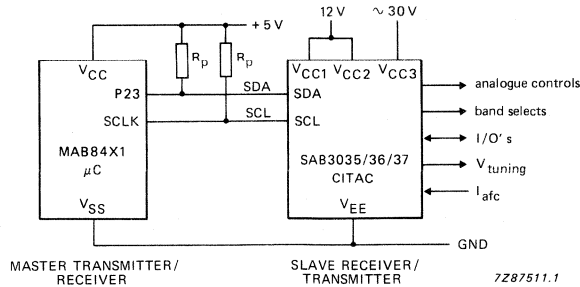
+ 5 V
12 V
~ 30 V
$R_p$
$R_p$
$V_{CC}$
P23
SCLK
MAB84X1
μC
$V_{SS}$
SDA
SCL
$V_{CC1}$ $V_{CC2}$ $V_{CC3}$
SDA
SCL
SAB3035/36/37
CITAC
$V_{EE}$
analogue controls
band selects
I/O' s
$V_{tuning}$
$I_{afc}$
GND
MASTER TRANSMITTER/ RECEIVER
SLAVE RECEIVER/ TRANSMITTER
7Z87511.1